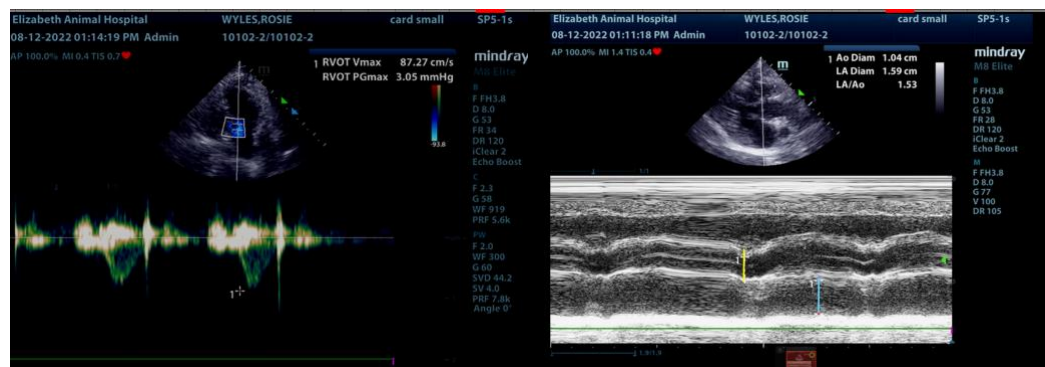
Elizabeth Animal Hospital WYLES,ROSIE card small SP5-1s
08-12-2022 01:14:19 PM Admin 10102-2/10102-2
AP 100.0% MI 0.4 TIS 0.7

1 RVOT Vmax 87.27 cm/s
RVOT PGmax 3.05 mmHg

mindray
M8 Elite

B
F FH3.8
D 8.0
G 53
FR 34
DR 120
iClear 2
Echo Boost

C
F 2.3
G 58
WF 919
PRF 5.6k

PW
F 2.0
WF 300
G 60
SVD 44.2
SV 4.0
PRF 7.8k
Angle 0°

-93.8

1

Elizabeth Animal Hospital WYLES,ROSIE card small SP5-1s
08-12-2022 01:11:18 PM Admin 10102-2/10102-2
AP 100.0% MI 1.4 TIS 0.4

1 Ao Diam 1.04 cm
LA Diam 1.59 cm
LA/Ao 1.53

mindray
M8 Elite

B
F FH3.8
D 8.0
G 53
FR 28
DR 120
iClear 2
Echo Boost

M
F FH3.8
D 8.0
G 77
V 100
DR 105

1
1